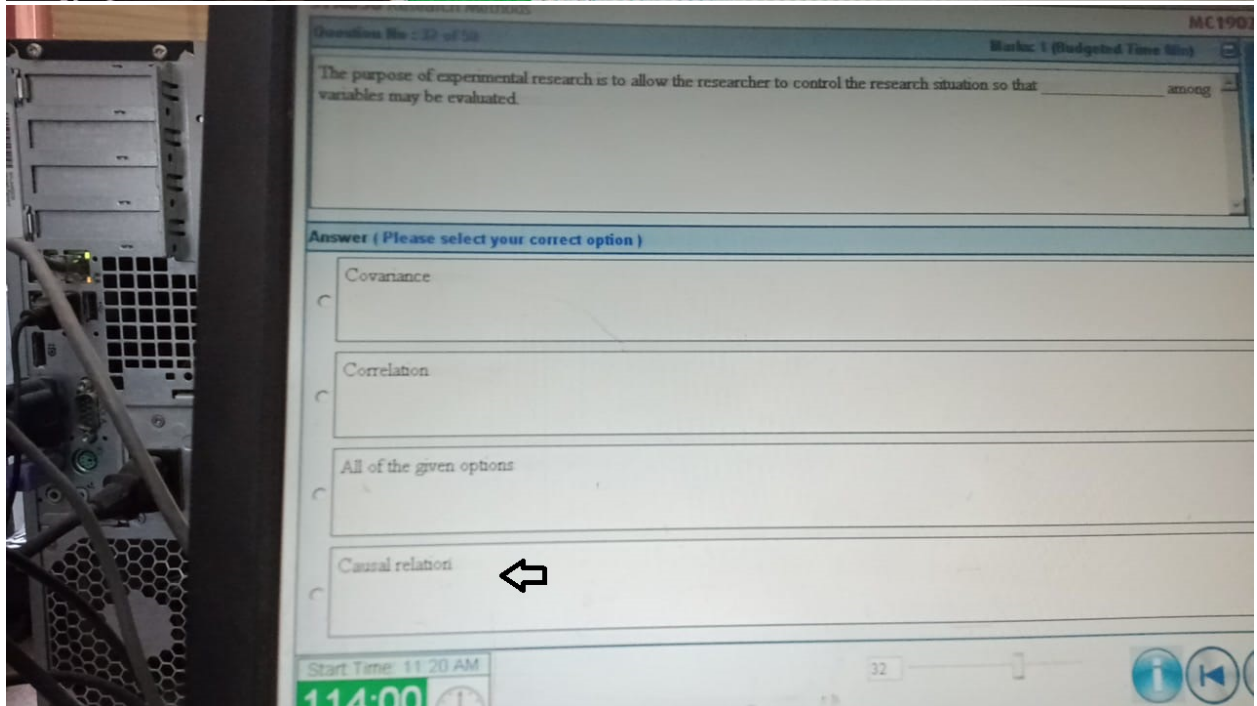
MC190

Question No : 32 of 50

Marks: 1 (Budgeted Time 60s)

The purpose of experimental research is to allow the researcher to control the research situation so that ____________ among variables may be evaluated.

Answer ( Please select your correct option )

Covariance

Correlation

All of the given options

Causal relation

Start Time: 11:20 AM

114:00

32